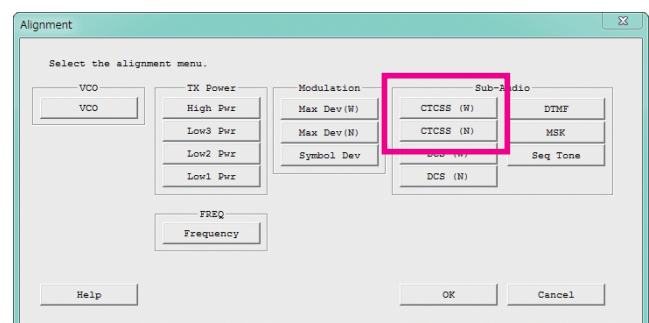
Alignment

Select the alignment menu.

VCO
VCO

TX Power
High Pwr
Low3 Pwr
Low2 Pwr
Low1 Pwr

Modulation
Max Dev(W)
Max Dev(N)
Symbol Dev

Sub-Audio
CTCSS (W)
CTCSS (N)
DCS (W)
DCS (N)
DTMF
MSK
Seq Tone

FREQ
Frequency

Help
OK
Cancel